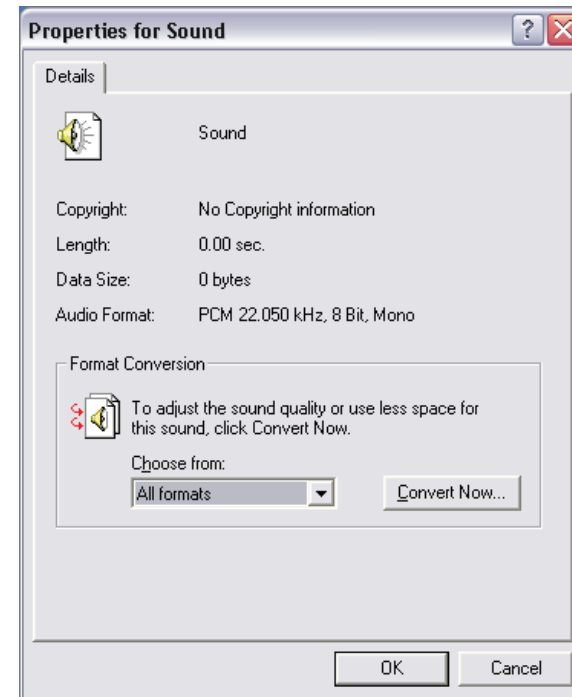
Properties for Sound

Details

Sound

Copyright: No Copyright information

Length: 0.00 sec.

Data Size: 0 bytes

Audio Format: PCM 22.050 kHz, 8 Bit, Mono

Format Conversion

To adjust the sound quality or use less space for this sound, click Convert Now.

Choose from:

All formats

Convert Now...

OK

Cancel